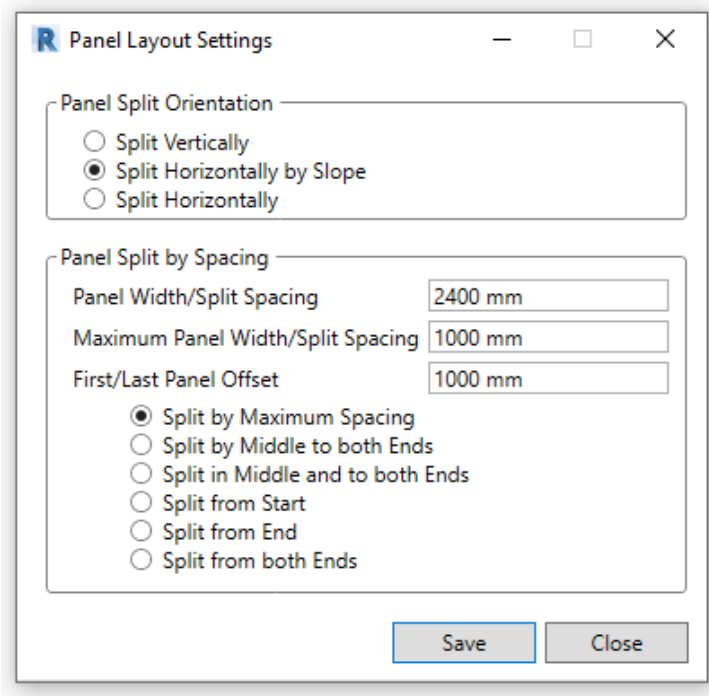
R Panel Layout Settings

Panel Split Orientation
Split Vertically
Split Horizontally by Slope
Split Horizontally

Panel Split by Spacing
Panel Width/Split Spacing 2400 mm
Maximum Panel Width/Split Spacing 1000 mm
First/Last Panel Offset 1000 mm
Split by Maximum Spacing
Split by Middle to both Ends
Split in Middle and to both Ends
Split from Start
Split from End
Split from both Ends

Save Close